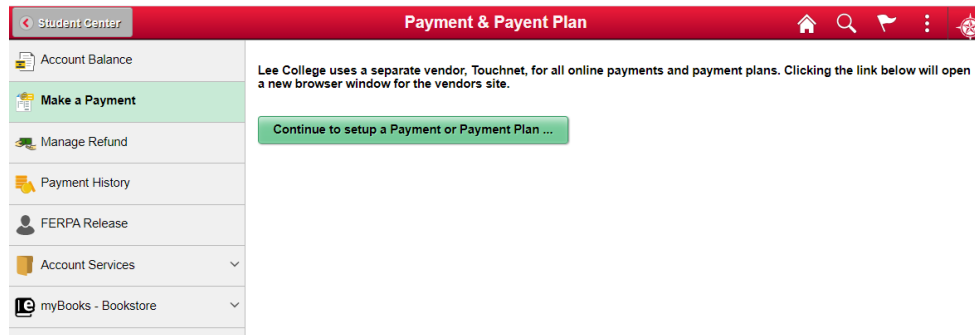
Student Center

Payment & Payent Plan

Account Balance

Make a Payment

Manage Refund

Payment History

FERPA Release

Account Services

myBooks - Bookstore

Lee College uses a separate vendor, Touchnet, for all online payments and payment plans. Clicking the link below will open a new browser window for the vendors site.

Continue to setup a Payment or Payment Plan ...